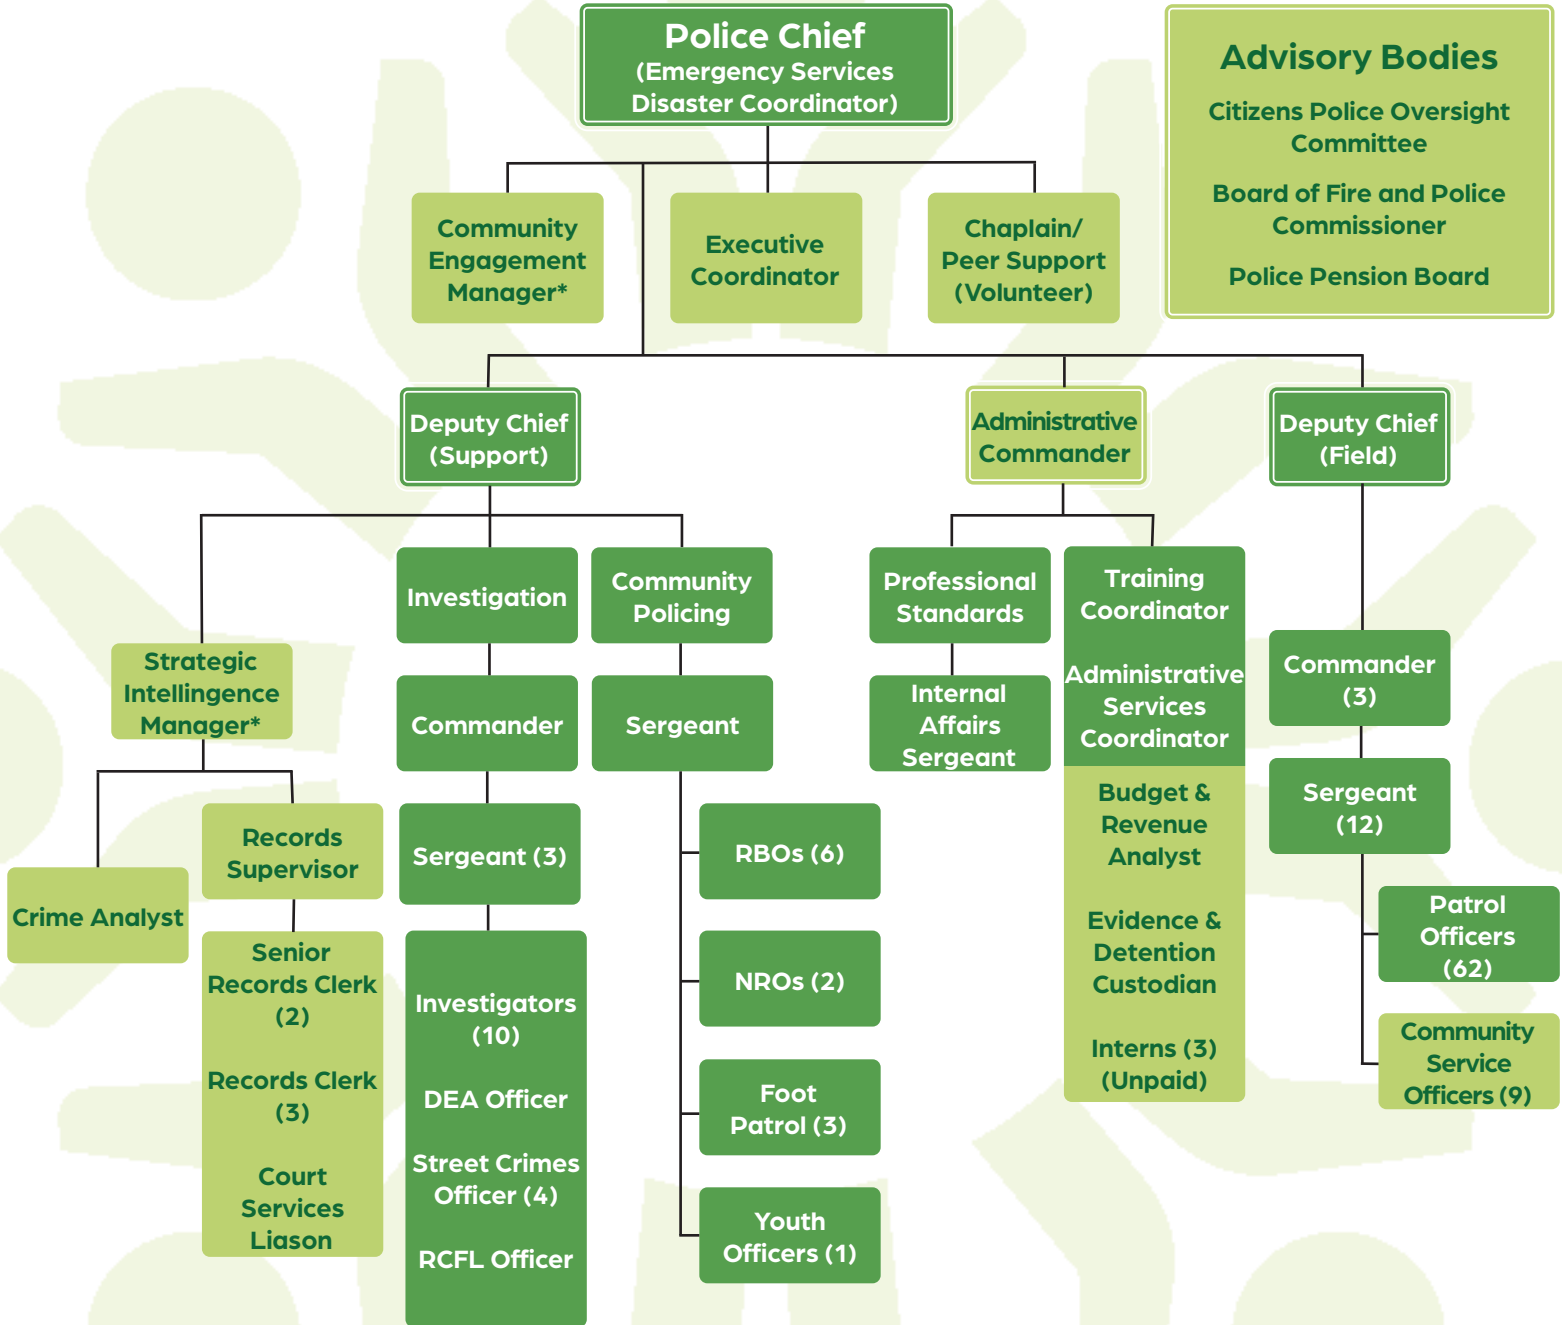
Police Chief
(Emergency Services Disaster Coordinator)

Advisory Bodies
Citizens Police Oversight Committee
Board of Fire and Police Commissioner
Police Pension Board

Community Engagement Manager*

Executive Coordinator

Chaplain/ Peer Support (Volunteer)

Deputy Chief (Support)

Administrative Commander

Deputy Chief (Field)

Strategic Intelligence Manager*

Crime Analyst

Records Supervisor

Senior Records Clerk (2)

Records Clerk (3)

Court Services Liason

Investigation

Commander

Sergeant (3)

Investigators (10)

DEA Officer

Street Crimes Officer (4)

RCFL Officer

Community Policing

Sergeant

RBOs (6)

NROs (2)

Foot Patrol (3)

Youth Officers (1)

Professional Standards

Internal Affairs Sergeant

Training Coordinator

Administrative Services Coordinator

Budget & Revenue Analyst

Evidence & Detention Custodian

Interns (3) (Unpaid)

Commander (3)

Sergeant (12)

Patrol Officers (62)

Community Service Officers (9)